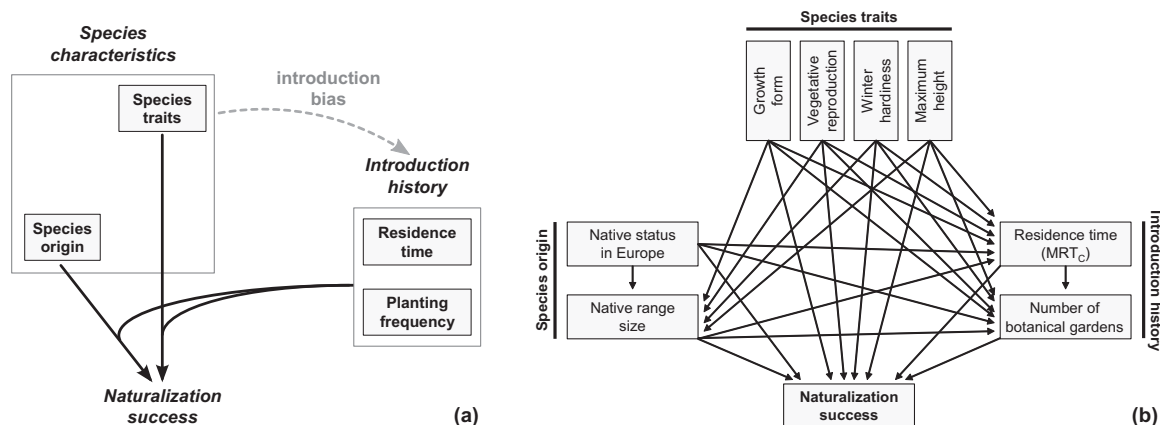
Species characteristics

Species traits

introduction bias

Introduction history

Species origin

Residence time

Planting frequency

Naturalization success

(a)

Species traits

Growth form

Vegetative reproduction

Winter hardiness

Maximum height

Species origin

Native status in Europe

Native range size

Introducton history

Residence time ($MRT_C$)

Number of botanical gardens

Naturalization success

(b)